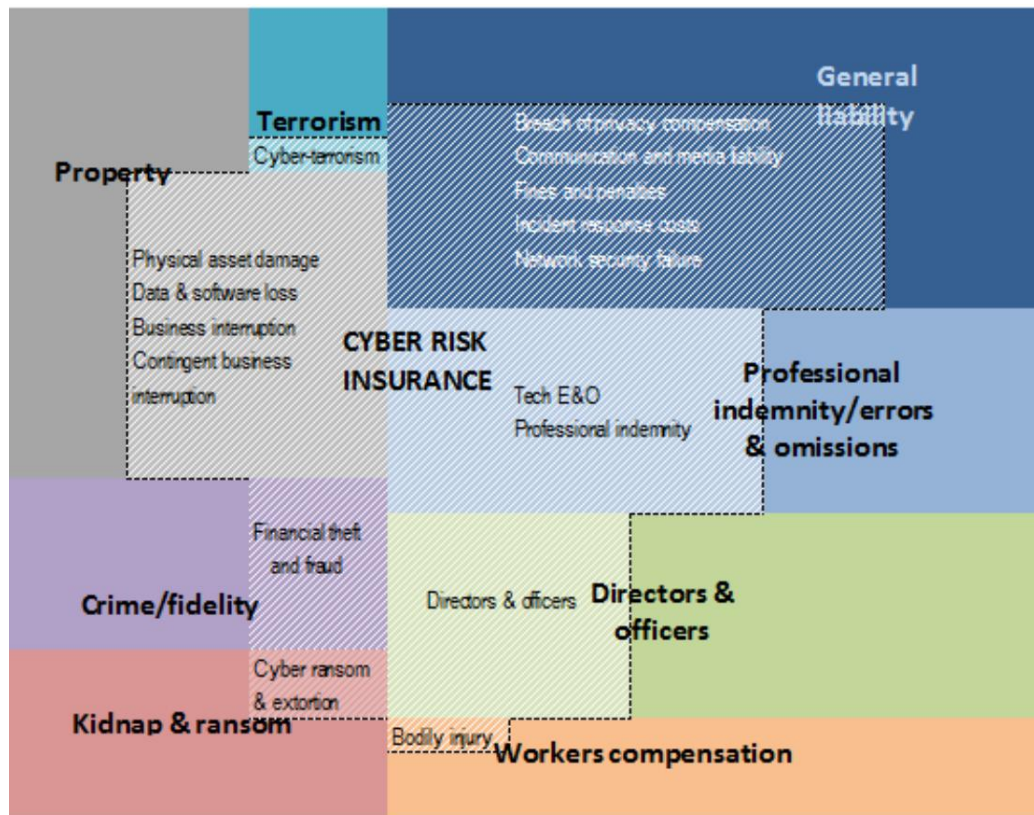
General liability

Terrorism

Cyber-terrorism

Breach of privacy compensation
Communication and media liability
Fines and penalties
Incident response costs
Network security failure

Property

Physical asset damage
Data & software loss
Business interruption
Contingent business interruption

CYBER RISK INSURANCE

Tech E&O
Professional indemnity

Professional indemnity/errors & omissions

Financial theft and fraud

Crime/fidelity

Directors & officers

Directors & officers

Cyber ransom & extortion

Kidnap & ransom

Bodily injury

Workers compensation